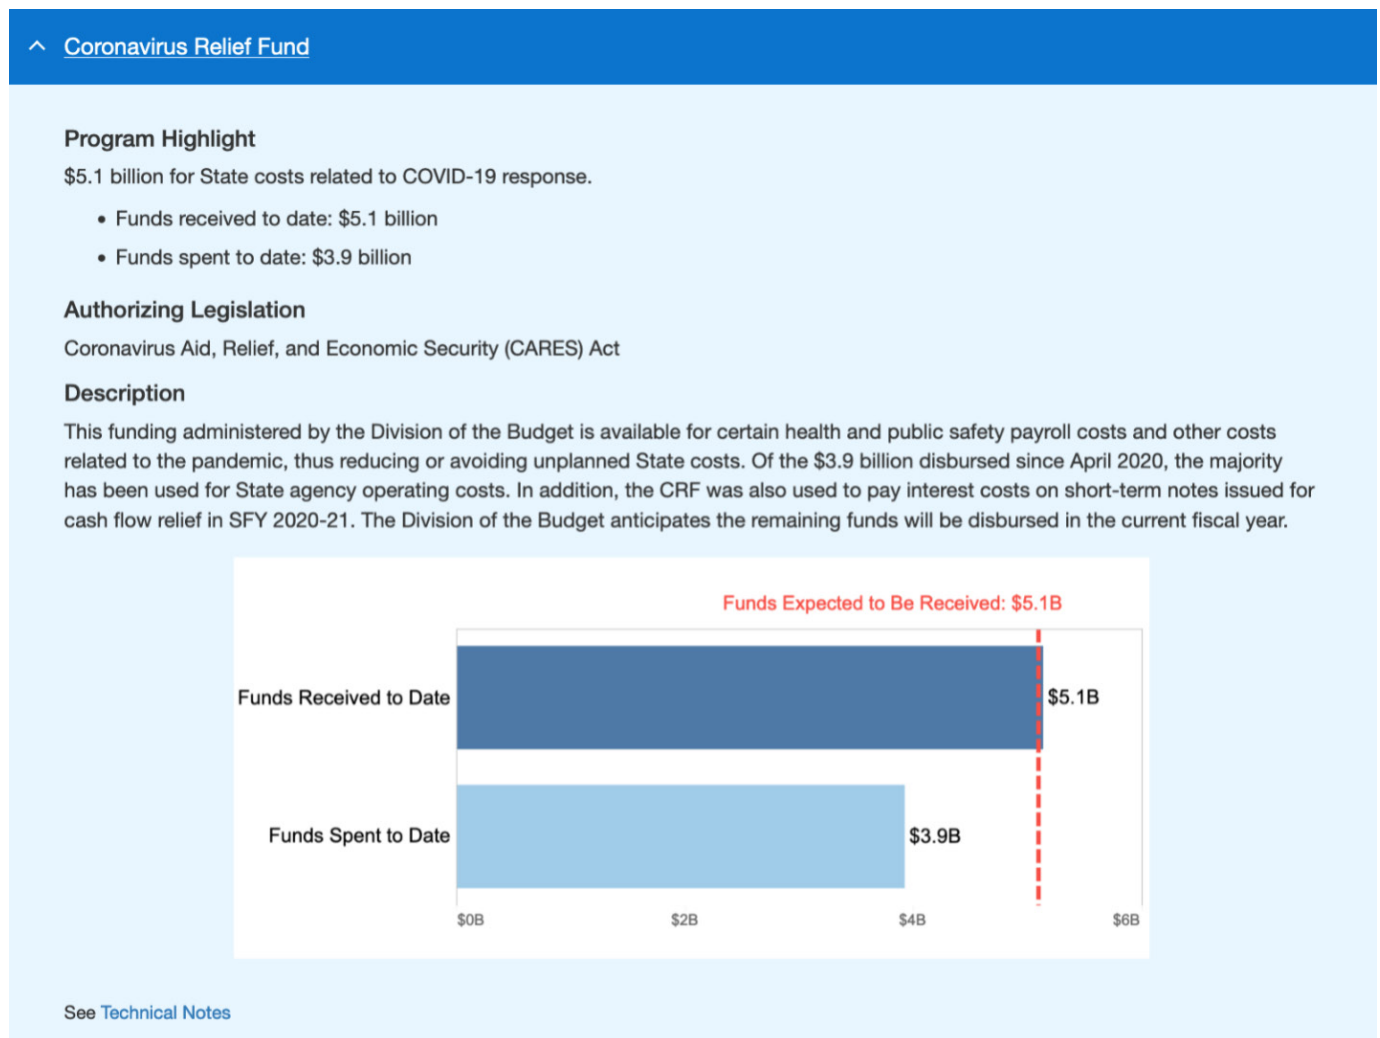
Coronavirus Relief Fund

Program Highlight

$5.1 billion for State costs related to COVID-19 response.

- Funds received to date: $5.1 billion
- Funds spent to date: $3.9 billion

Authorizing Legislation

Coronavirus Aid, Relief, and Economic Security (CARES) Act

Description

This funding administered by the Division of the Budget is available for certain health and public safety payroll costs and other costs related to the pandemic, thus reducing or avoiding unplanned State costs. Of the $3.9 billion disbursed since April 2020, the majority has been used for State agency operating costs. In addition, the CRF was also used to pay interest costs on short-term notes issued for cash flow relief in SFY 2020-21. The Division of the Budget anticipates the remaining funds will be disbursed in the current fiscal year.

Funds Expected to Be Received: $5.1B

Funds Received to Date

$5.1B

Funds Spent to Date

$3.9B

$0B

$2B

$4B

$6B

See Technical Notes